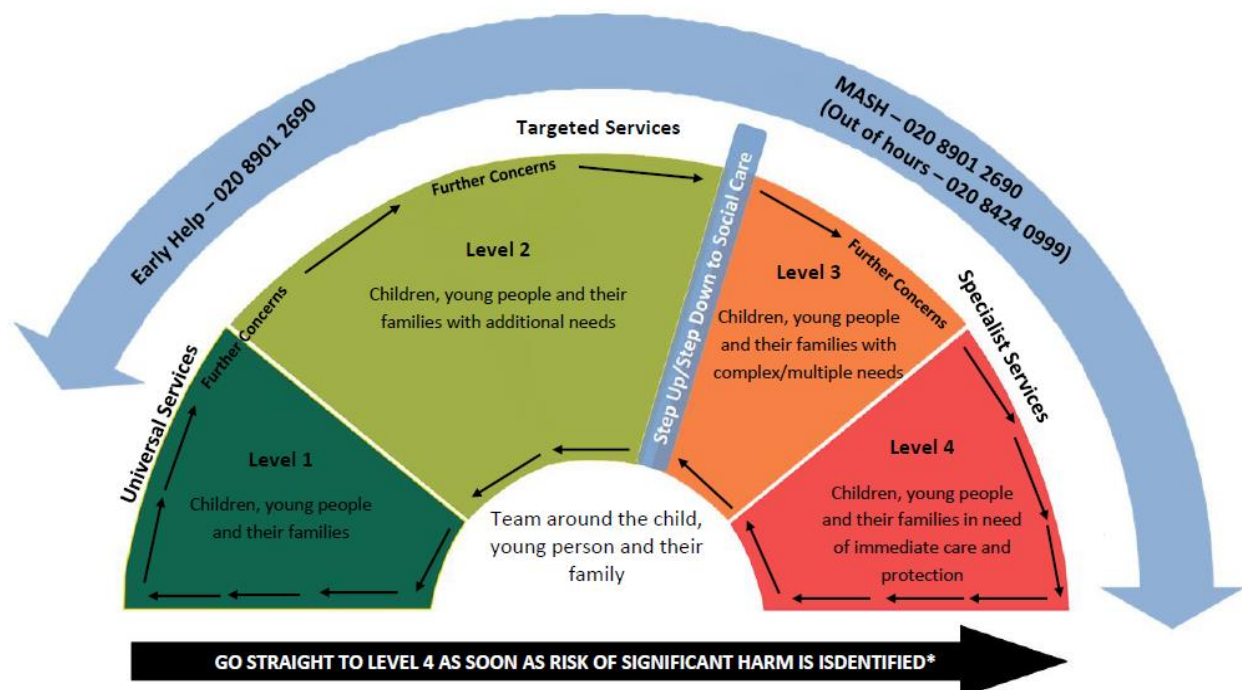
Early Help – 020 8901 2690

MASH – 020 8901 2690
(Out of hours – 020 8424 0999)

Targeted Services

Universal Services

Further Concerns

Level 1

Children, young people and their families

Further Concerns

Level 2

Children, young people and their families with additional needs

Step Up/Step Down to Social Care

Further Concerns

Level 3

Children, young people and their families with complex/multiple needs

Specialist Services

Level 4

Children, young people and their families in need of immediate care and protection

Team around the child, young person and their family

GO STRAIGHT TO LEVEL 4 AS SOON AS RISK OF SIGNIFICANT HARM IS ISDENTIFIED*